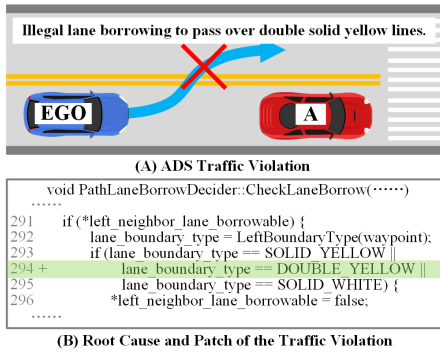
Illegal lane borrowing to pass over double solid yellow lines.

EGO

A

(A) ADS Traffic Violation

void PathLaneBorrowDecider::CheckLaneBorrow(······)
......
291 if (*left_neighbor_lane_borrowable) {
292 lane_boundary_type = LeftBoundaryType(waypoint);
293 if (lane_boundary_type == SOLID_YELLOW ||
294 + lane_boundary_type == DOUBLE_YELLOW ||
295 lane_boundary_type == SOLID_WHITE) {
296 *left_neighbor_lane_borrowable = false;
......

(B) Root Cause and Patch of the Traffic Violation